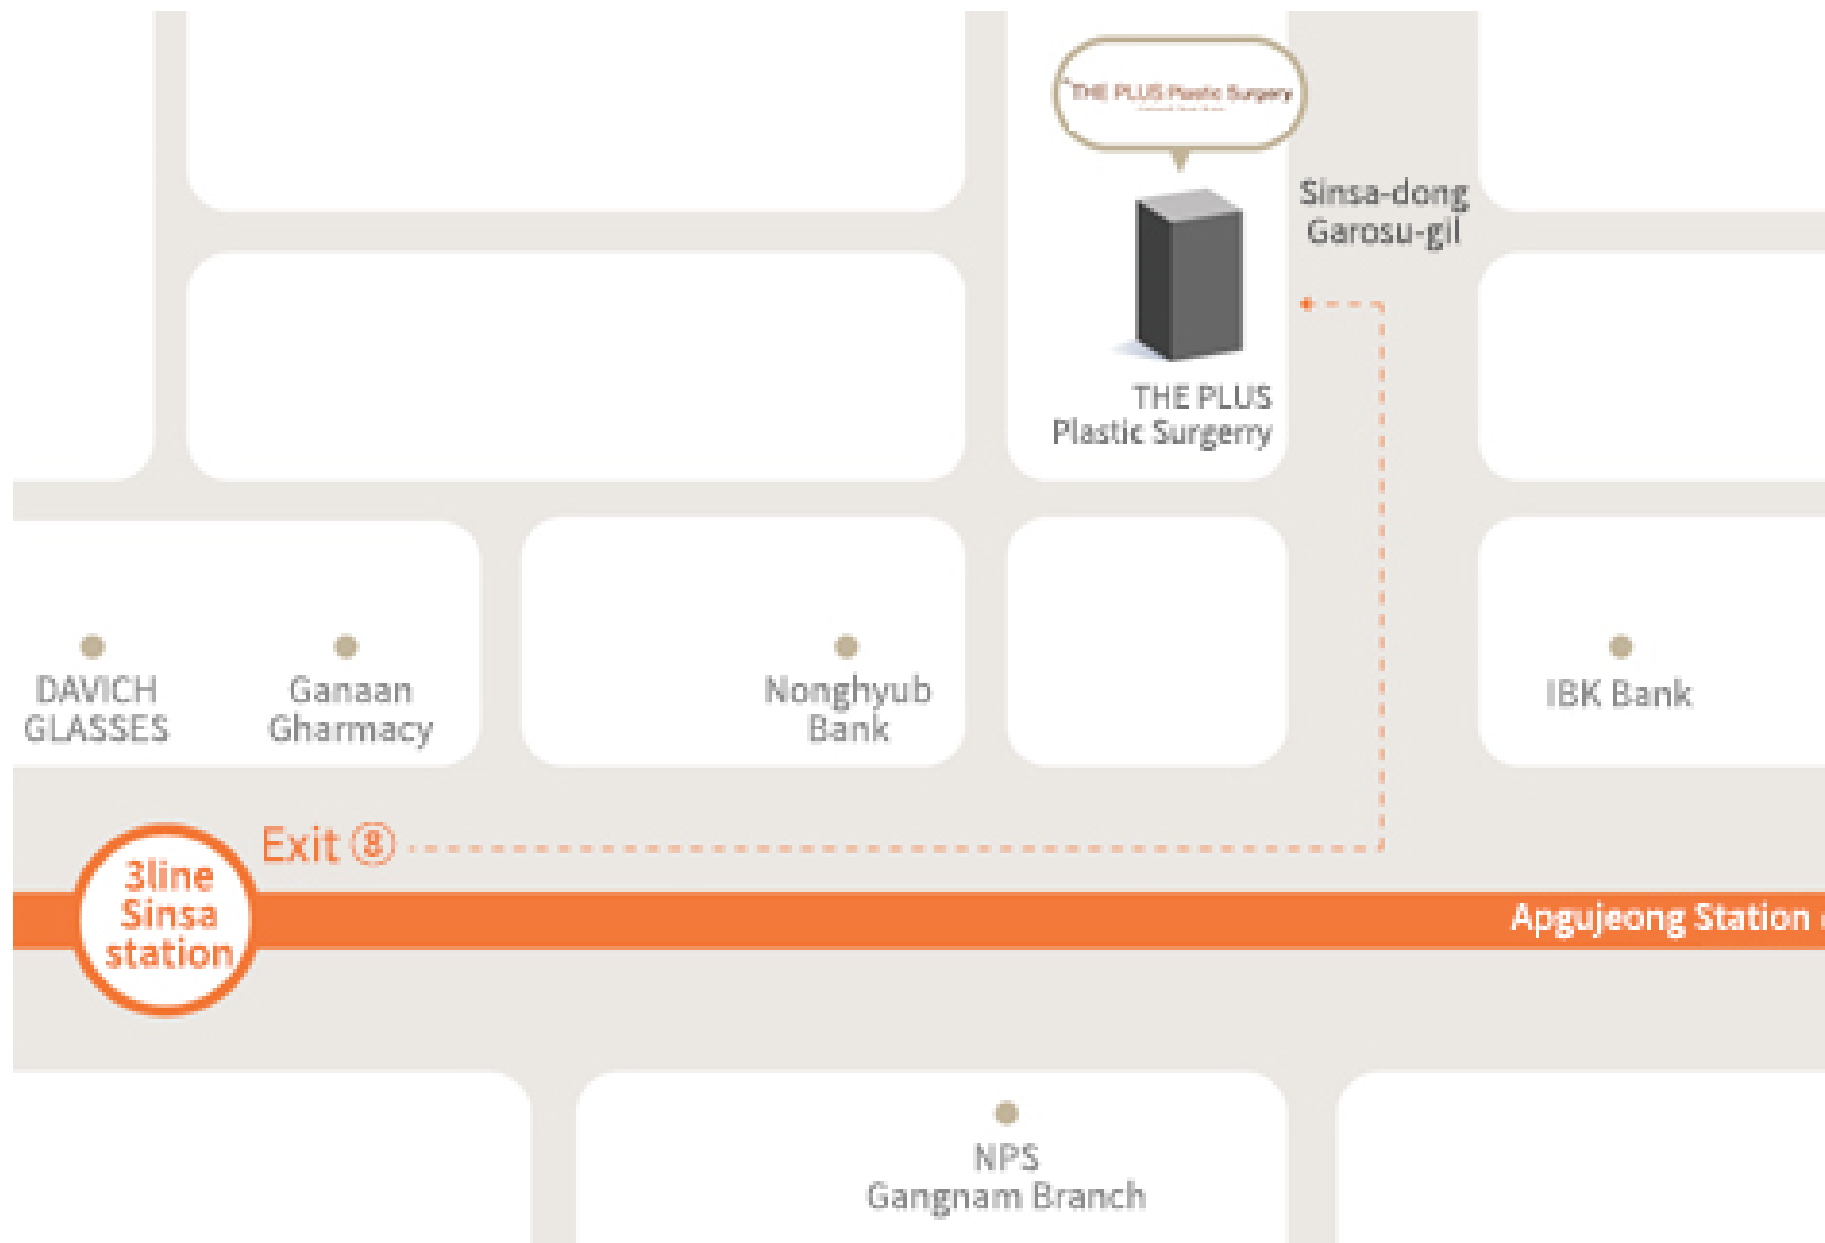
THE PLUS Plastic Surgery

Sinsa-dong Garosu-gil

THE PLUS Plastic Surgerry

DAVICH GLASSES

Ganaan Gharmacy

Nonghyub Bank

IBK Bank

Exit ⑧

3line Sinsa station

Apgujeong Station

NPS Gangnam Branch